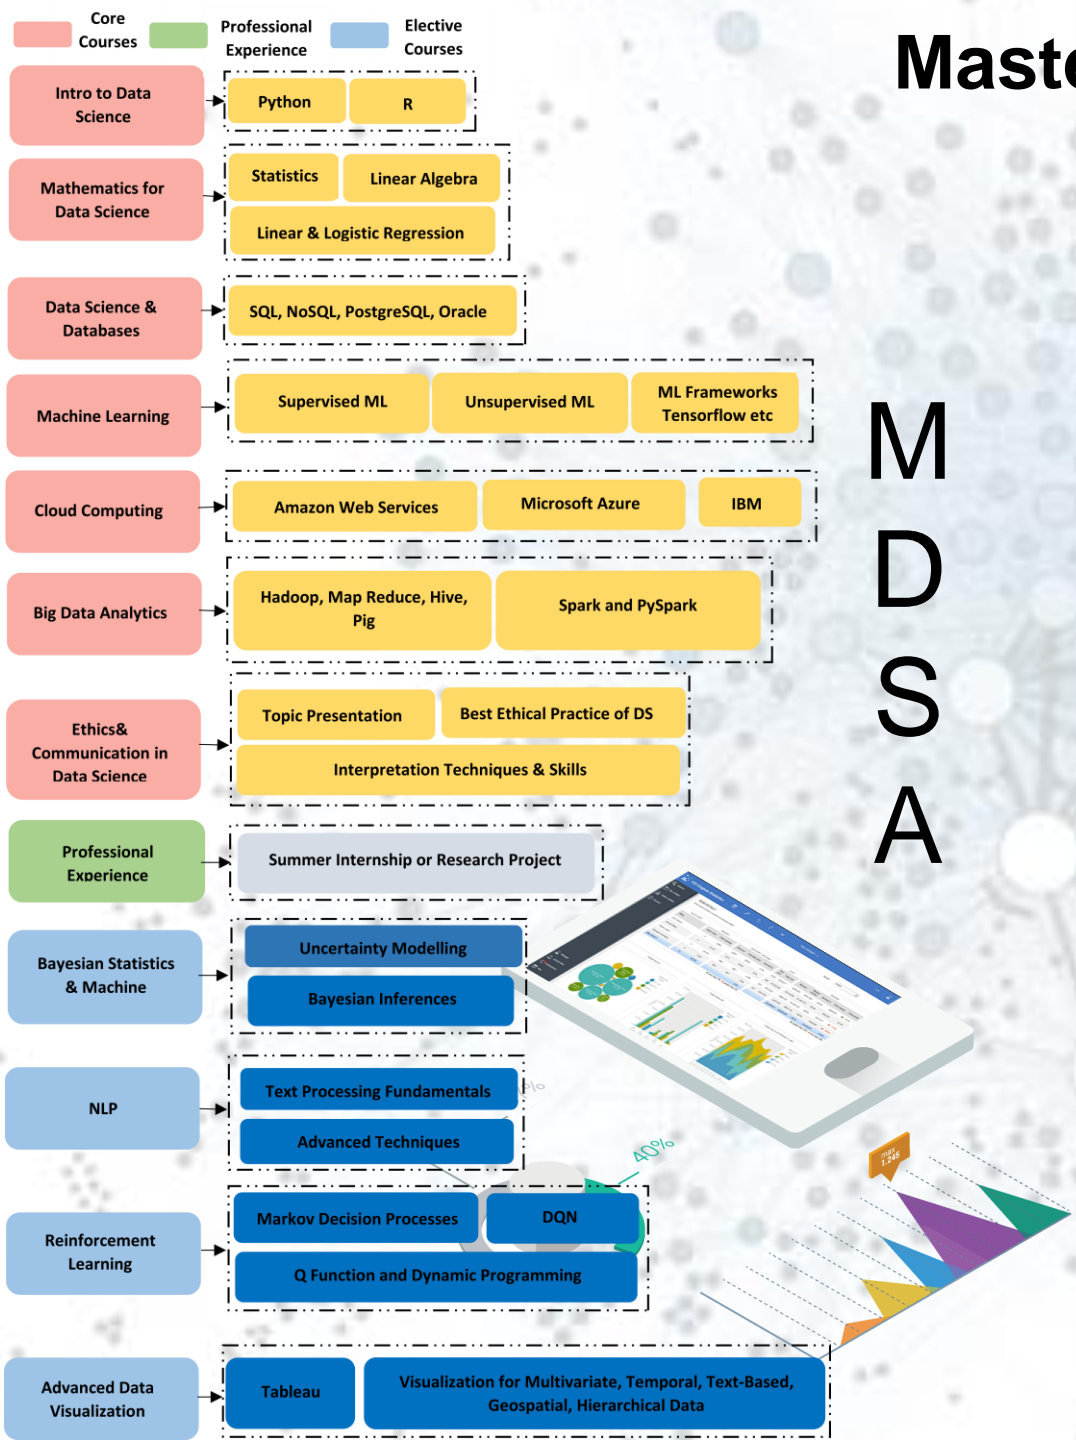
Core Courses
Professional Experience
Elective Courses

Maste

Intro to Data Science
Python
R

Mathematics for Data Science
Statistics
Linear Algebra
Linear & Logistic Regression

Data Science & Databases
SQL, NoSQL, PostgreSQL, Oracle

Machine Learning
Supervised ML
Unsupervised ML
ML Frameworks Tensorflow etc

Cloud Computing
Amazon Web Services
Microsoft Azure
IBM

Big Data Analytics
Hadoop, Map Reduce, Hive, Pig
Spark and PySpark

Ethics& Communication in Data Science
Topic Presentation
Best Ethical Practice of DS
Interpretation Techniques & Skills

Professional Experience
Summer Internship or Research Project

M
D
S
A

Bayesian Statistics & Machine
Uncertainty Modelling
Bayesian Inferences

NLP
Text Processing Fundamentals
Advanced Techniques

40%

Reinforcement Learning
Markov Decision Processes
DQN
Q Function and Dynamic Programming

Advanced Data Visualization
Tableau
Visualization for Multivariate, Temporal, Text-Based, Geospatial, Hierarchical Data